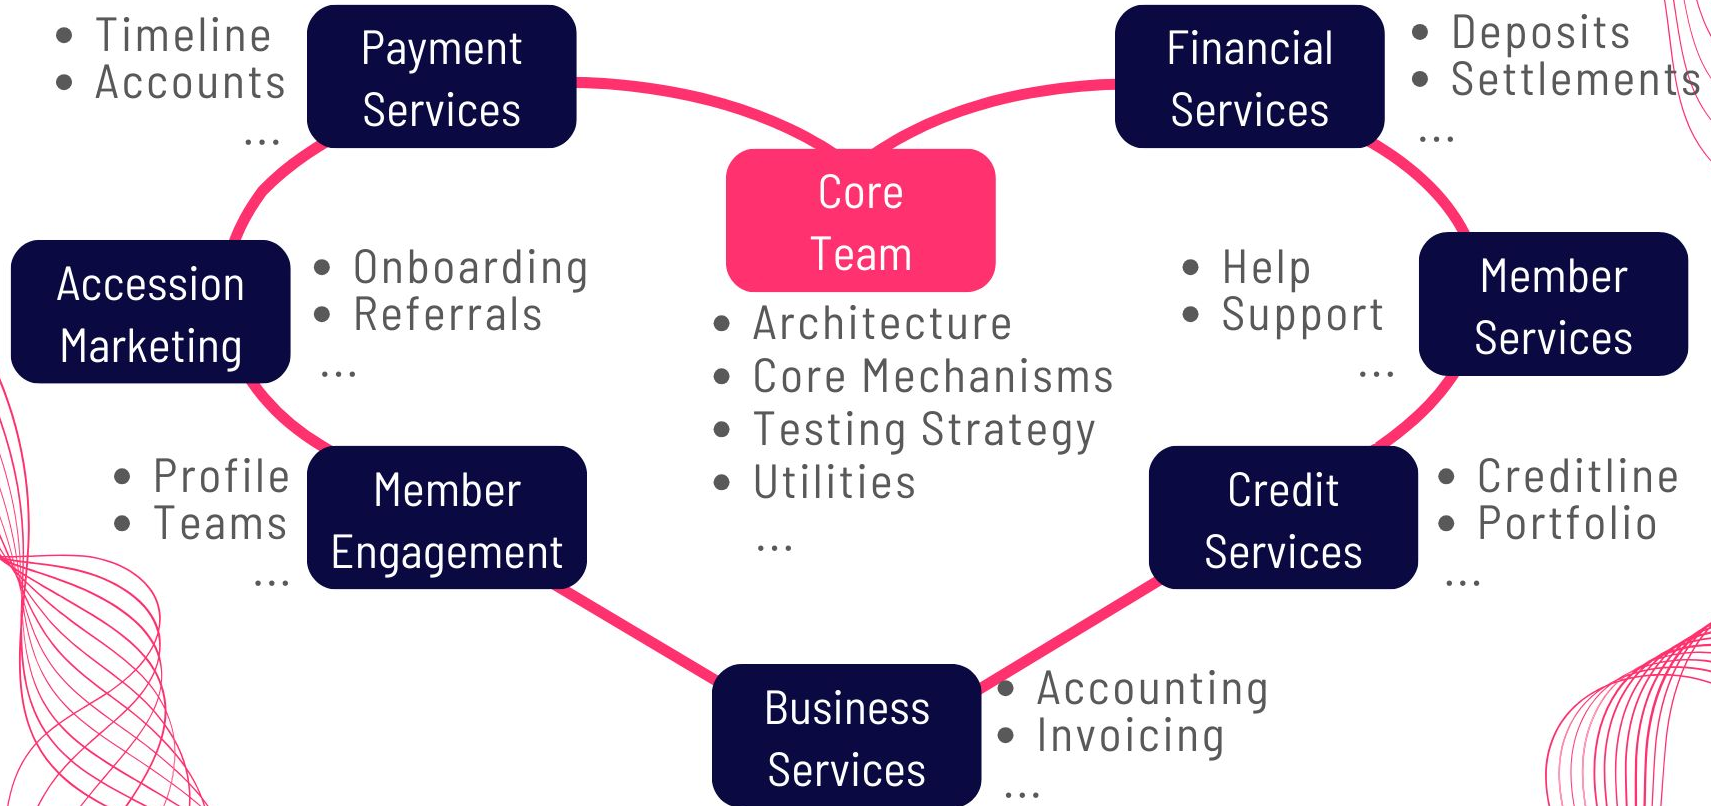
- Timeline
- Accounts

...

Payment Services

Financial Services

- Deposits
- Settlements

...

Core Team

Accession Marketing

- Onboarding
- Referrals

...

- Architecture
- Core Mechanisms
- Testing Strategy
- Utilities

...

- Help
- Support

...

Member Services

- Profile
- Teams

...

Member Engagement

Credit Services

- Creditline
- Portfolio

...

Business Services

- Accounting
- Invoicing

...